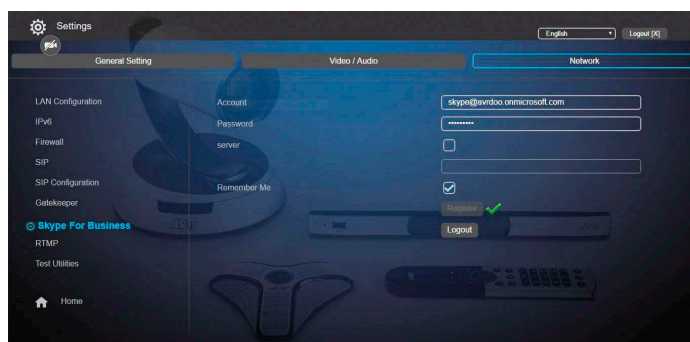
Settings

English

Logout [X]

General Setting

Video / Audio

Network

LAN Configuration

IPv6

Firewall

SIP

SIP Configuration

Gatekeeper

Skype For Business

RTMP

Test Utilities

Home

Account

skype@avrdoo.onmicrosoft.com

Password

••••••••••

server

Remember Me

Register

Logout